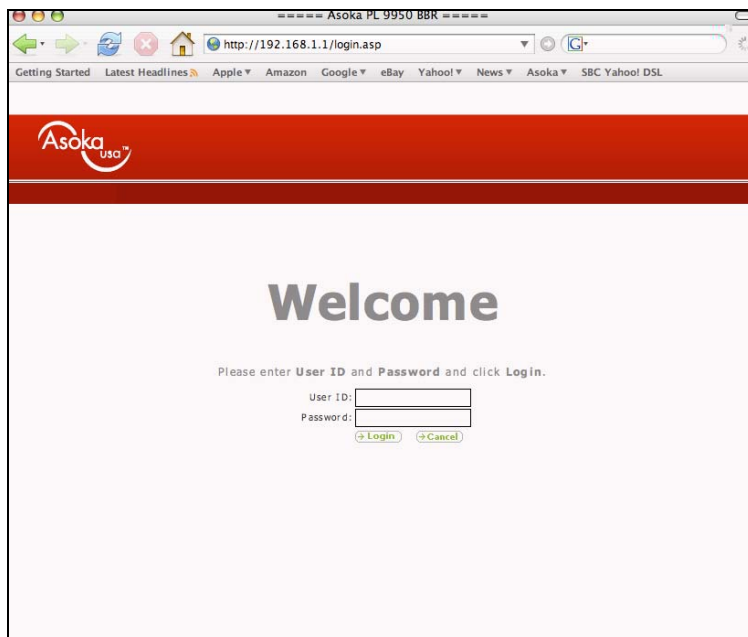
===== Asoka PL 9950 BBR =====

http://192.168.1.1/login.asp

Getting Started Latest Headlines Apple ▾ Amazon Google ▾ eBay Yahoo! ▾ News ▾ Asoka ▾ SBC Yahoo! DSL

Asoka usa™

Welcome

Please enter **User ID** and **Password** and click **Login**.

User ID:

Password:

Login Cancel